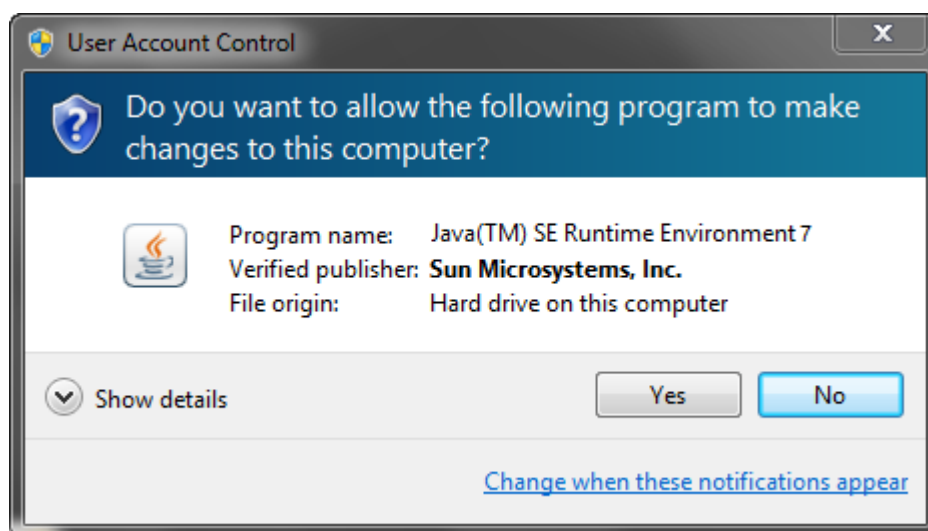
User Account Control

Do you want to allow the following program to make changes to this computer?

Program name: Java(TM) SE Runtime Environment 7
Verified publisher: Sun Microsystems, Inc.
File origin: Hard drive on this computer

Show details

Yes

No

Change when these notifications appear